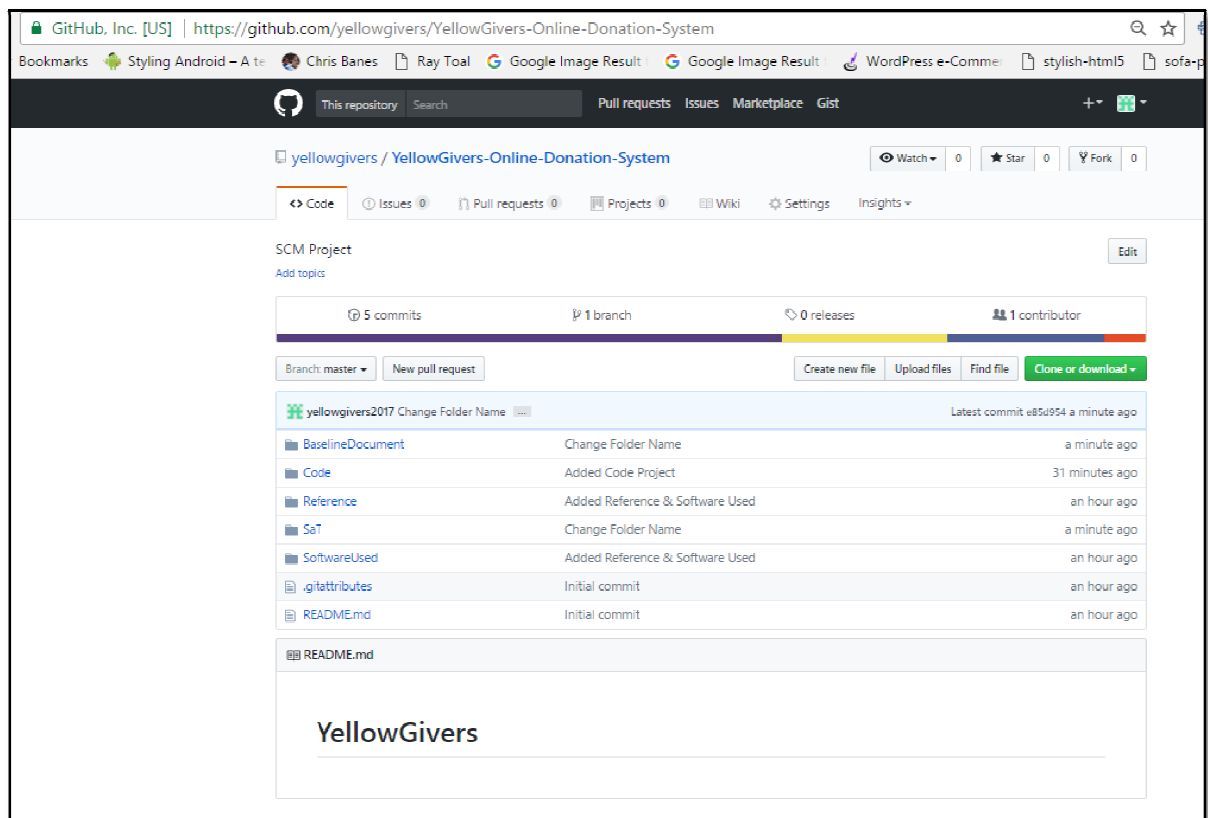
GitHub, Inc. [US] | https://github.com/yellowgivers/YellowGivers-Online-Donation-System

Bookmarks Styling Android – A te Chris Banes Ray Toal Google Image Result Google Image Result WordPress e-Commer stylish-html5 sofa-p

This repository Search Pull requests Issues Marketplace Gist

yellowgivers / YellowGivers-Online-Donation-System

Watch 0 Star 0 Fork 0

Code Issues 0 Pull requests 0 Projects 0 Wiki Settings Insights

SCM Project

Add topics

Edit

5 commits 1 branch 0 releases 1 contributor

Branch: master New pull request Create new file Upload files Find file Clone or download

yellowgivers2017 Change Folder Name ... Latest commit e85d954 a minute ago

| | | |
|---|---|---|
| BaselineDocument | Change Folder Name | a minute ago |
| Code | Added Code Project | 31 minutes ago |
| Reference | Added Reference & Software Used | an hour ago |
| SaT | Change Folder Name | a minute ago |
| SoftwareUsed | Added Reference & Software Used | an hour ago |
| .gitattributes | Initial commit | an hour ago |
| README.md | Initial commit | an hour ago |

README.md

YellowGivers